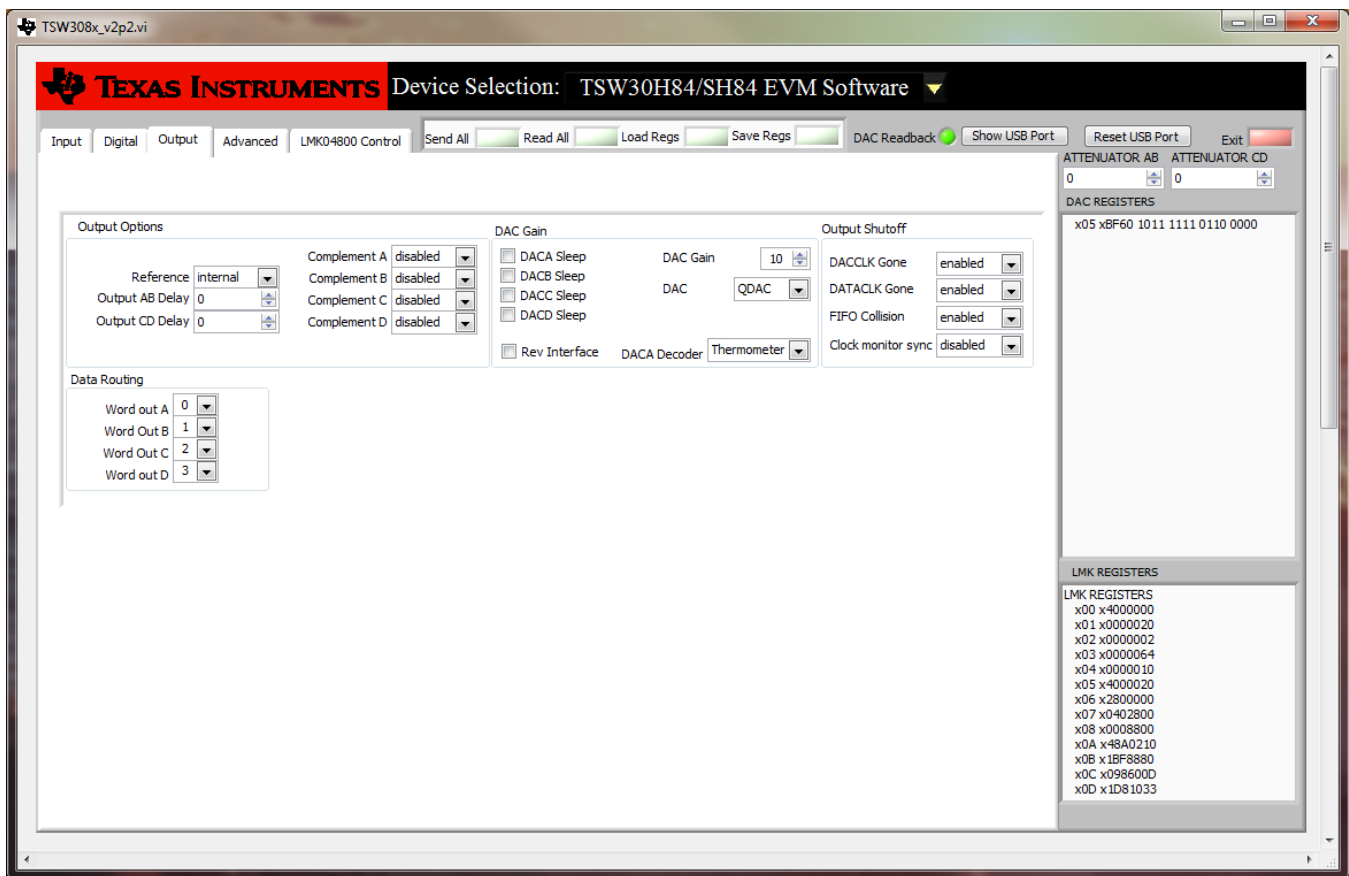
TSW308x_v2p2.vi

TEXAS INSTRUMENTS Device Selection: TSW30H84/SH84 EVM Software

Input Digital Output Advanced LMK04800 Control

Send All Read All Load Regs Save Regs DAC Readback Show USB Port Reset USB Port Exit

ATTENUATOR AB ATTENUATOR CD
0 0

DAC REGISTERS
x05 xBF60 1011 1111 0110 0000

Output Options
Reference internal
Output AB Delay 0
Output CD Delay 0
Complement A disabled
Complement B disabled
Complement C disabled
Complement D disabled

DAC Gain
DACA Sleep
DACB Sleep
DACC Sleep
DACD Sleep
DAC Gain 10
DAC QDAC
Rev Interface
DACA Decoder Thermometer

Output Shutoff
DACCLK Gone enabled
DATACLK Gone enabled
FIFO Collision enabled
Clock monitor sync disabled

Data Routing
Word out A 0
Word Out B 1
Word Out C 2
Word out D 3

LMK REGISTERS
LMK REGISTERS
x00 x4000000
x01 x0000020
x02 x0000002
x03 x0000064
x04 x0000010
x05 x4000020
x06 x2800000
x07 x0402800
x08 x0008800
x0A x48A0210
x0B x1BF8880
x0C x098600D
x0D x1D81033